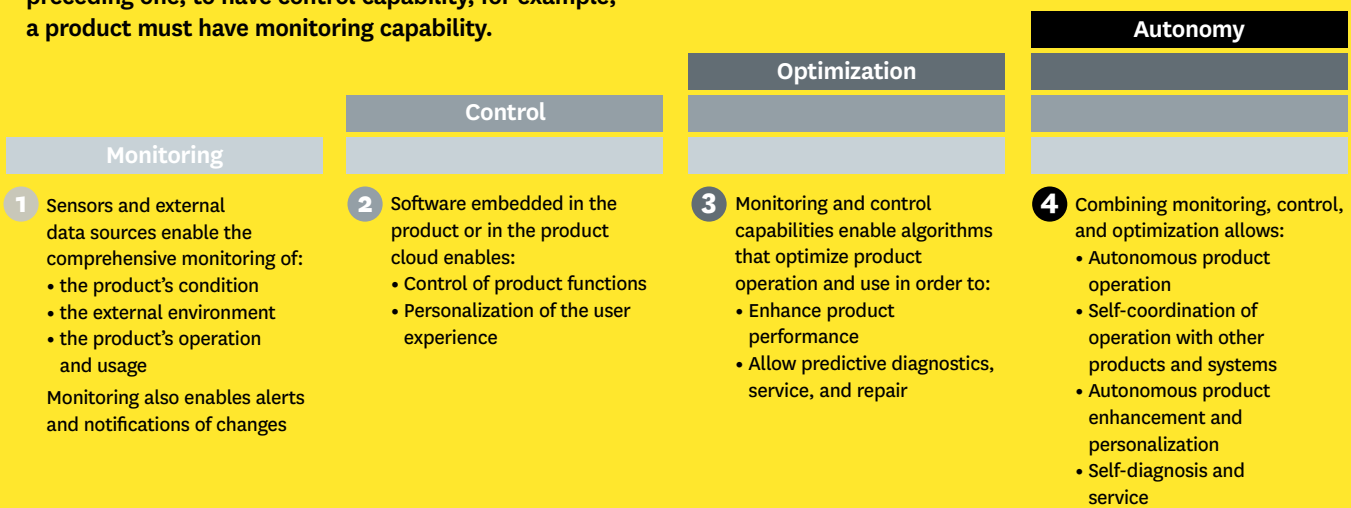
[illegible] a product must have monitoring capability.

Autonomy

Optimization

Control

Monitoring

1 Sensors and external data sources enable the comprehensive monitoring of:
• the product's condition
• the external environment
• the product's operation and usage
Monitoring also enables alerts and notifications of changes

2 Software embedded in the product or in the product cloud enables:
• Control of product functions
• Personalization of the user experience

3 Monitoring and control capabilities enable algorithms that optimize product operation and use in order to:
• Enhance product performance
• Allow predictive diagnostics, service, and repair

4 Combining monitoring, control, and optimization allows:
• Autonomous product operation
• Self-coordination of operation with other products and systems
• Autonomous product enhancement and personalization
• Self-diagnosis and service